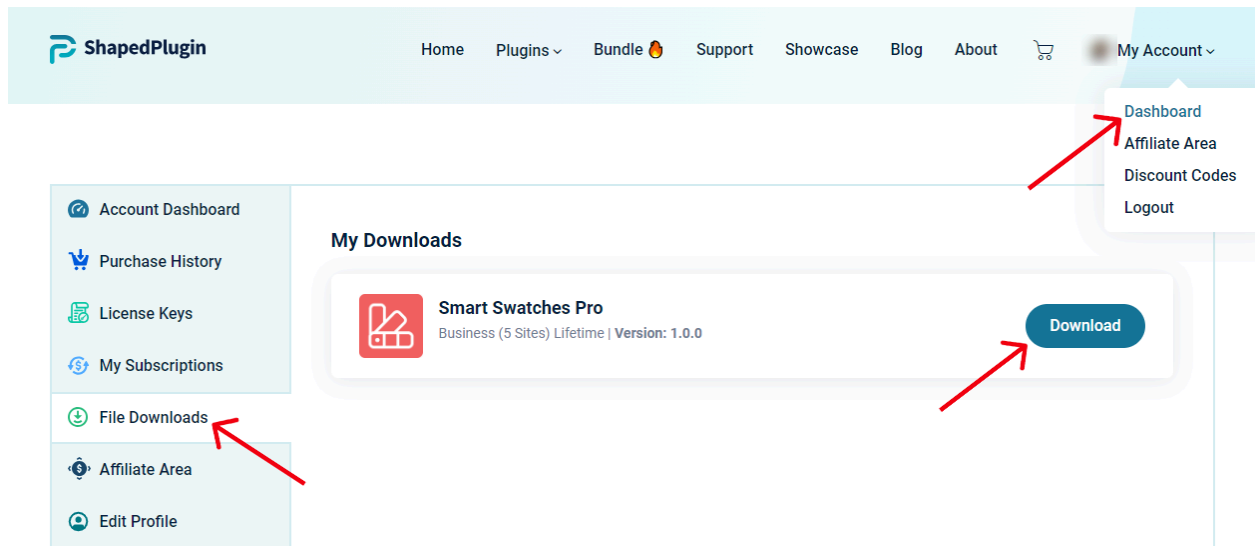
ShapedPlugin

Home Plugins Bundle 🔥 Support Showcase Blog About My Account

Dashboard
Affiliate Area
Discount Codes
Logout

Account Dashboard
Purchase History
License Keys
My Subscriptions
File Downloads
Affiliate Area
Edit Profile

My Downloads

Smart Swatches Pro
Business (5 Sites) Lifetime | **Version: 1.0.0**

Download